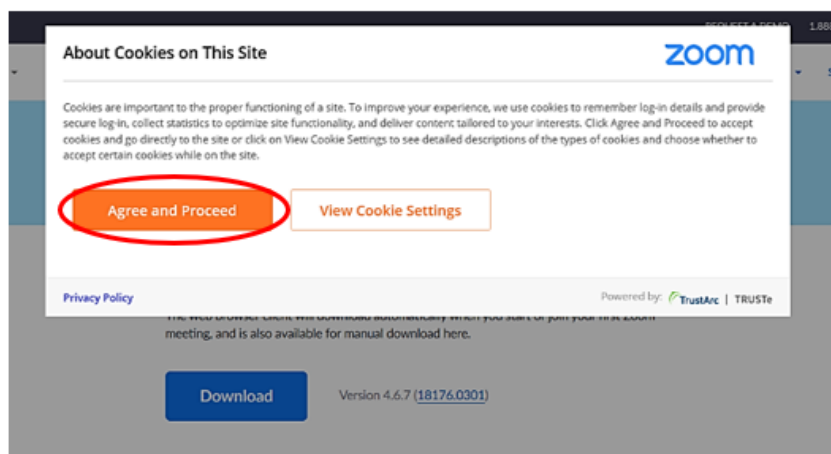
REQUEST A DEMO 1.88

About Cookies on This Site

zoom

Cookies are important to the proper functioning of a site. To improve your experience, we use cookies to remember log-in details and provide secure log-in, collect statistics to optimize site functionality, and deliver content tailored to your interests. Click Agree and Proceed to accept cookies and go directly to the site or click on View Cookie Settings to see detailed descriptions of the types of cookies and choose whether to accept certain cookies while on the site.

Agree and Proceed

View Cookie Settings

Privacy Policy

Powered by: TrustArc | TRUSTe

The web browser client will download automatically when you start or join your first Zoom meeting, and is also available for manual download here.

Download

Version 4.6.7 (18176.0301)